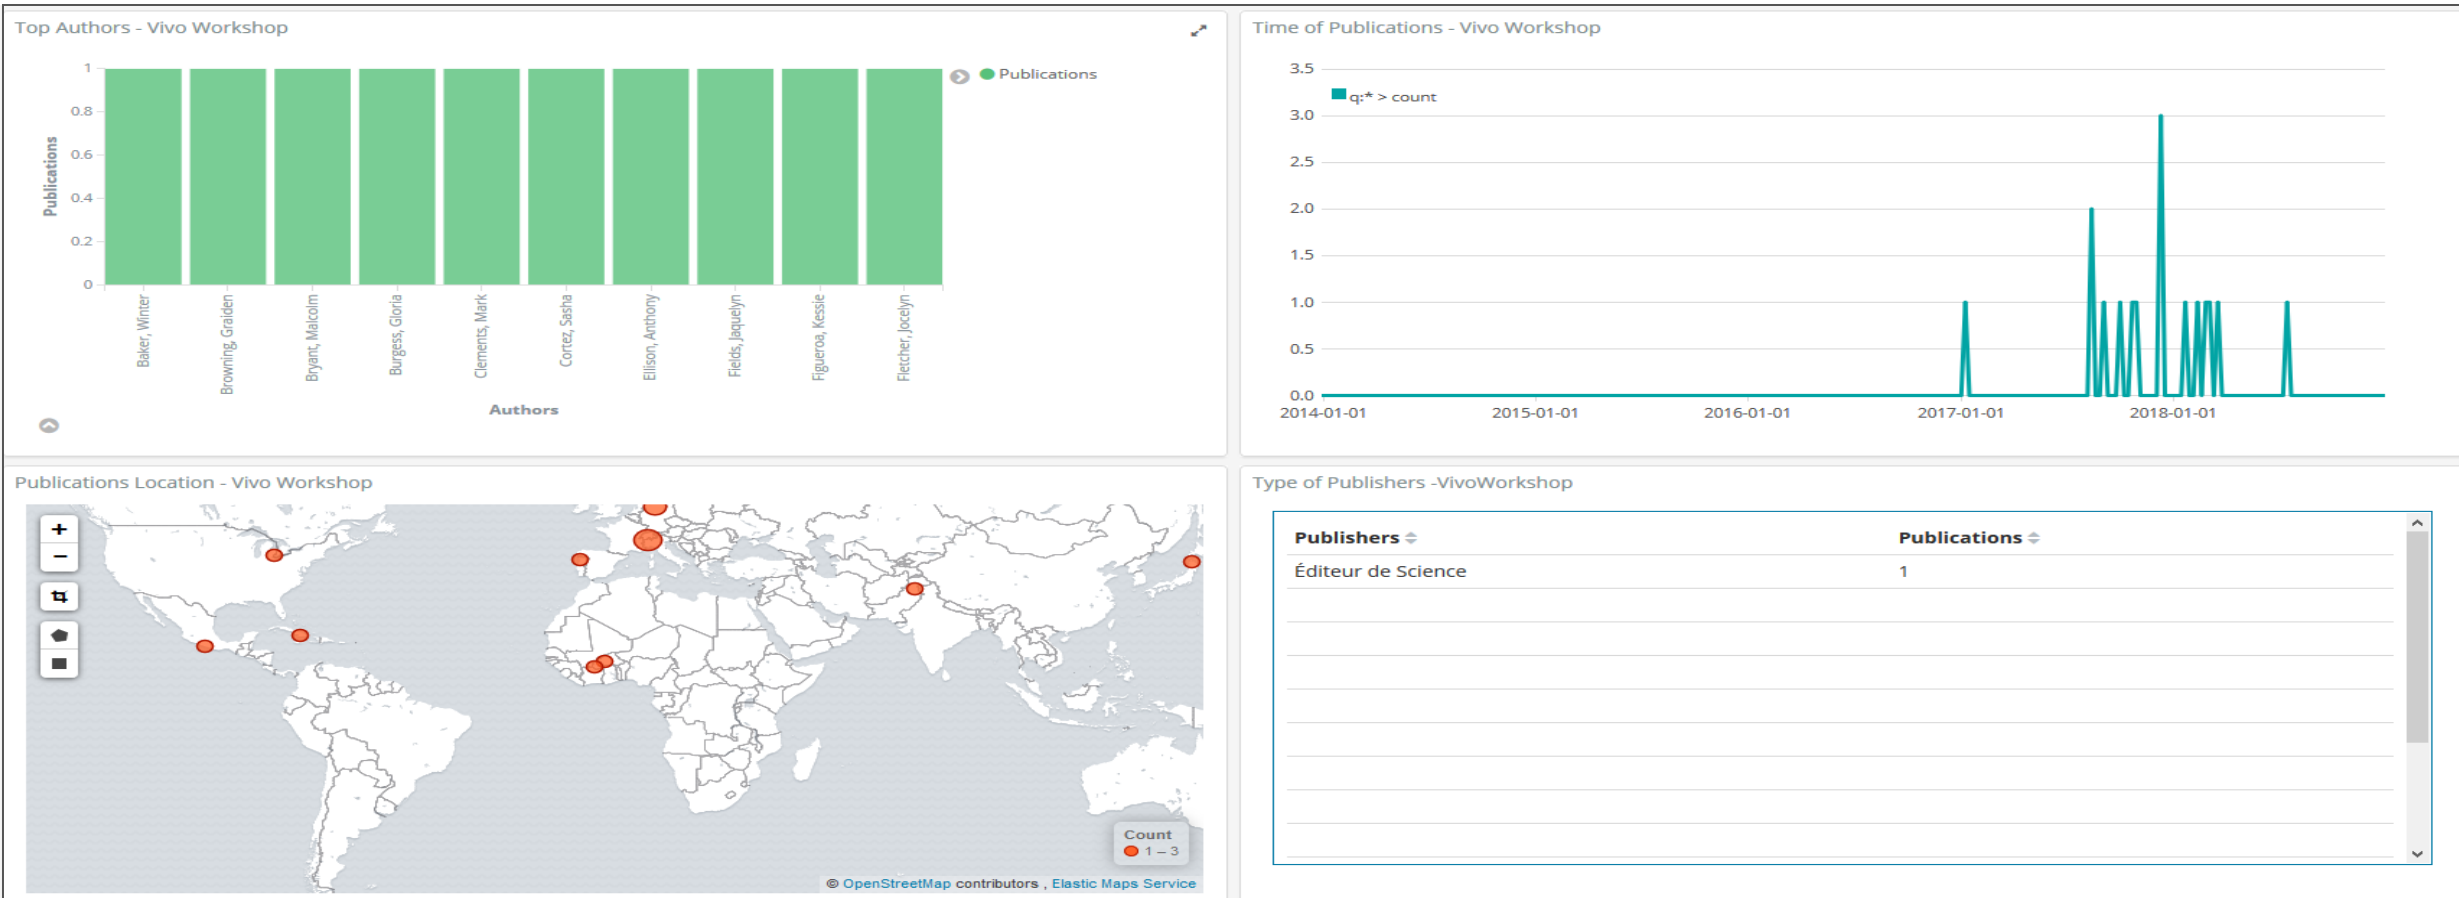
Top Authors - Vivo Workshop

Publications

1
0.8
0.6
0.4
0.2
0

Publications

Baker, Winter
Browning, Graiden
Bryant, Malcolm
Burgess, Gloria
Clements, Mark
Cortez, Sasha
Ellison, Anthony
Fields, Jaquelyn
Figueroa, Kessie
Fletcher, Jocelyn

Authors

Time of Publications - Vivo Workshop

q:* > count

3.5
3.0
2.5
2.0
1.5
1.0
0.5
0.0

2014-01-01
2015-01-01
2016-01-01
2017-01-01
2018-01-01

Publications Location - Vivo Workshop

+
−

Count
1 – 3

© OpenStreetMap contributors , Elastic Maps Service

Type of Publishers -VivoWorkshop

| Publishers | Publications |
|---|---|
| Éditeur de Science | 1 |